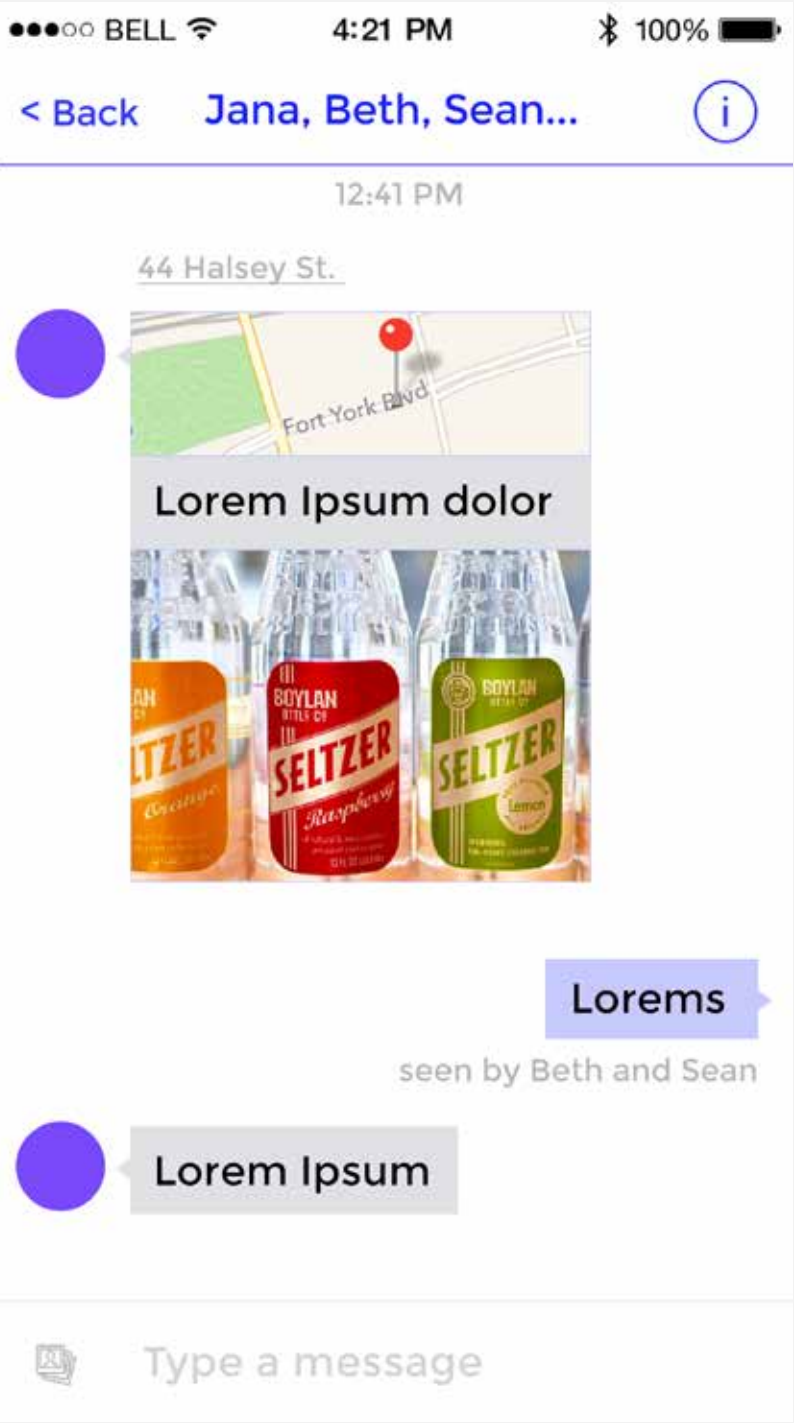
●●●○○ BELL 4:21 PM 100%

< Back Jana, Beth, Sean... i

12:41 PM

44 Halsey St.

Fort York Blvd

Lorem Ipsum dolor

LAN
CO
LTZER
Orange

BOYLAN
BOTTLE CO
SELTZER
Raspberry

BOYLAN
BOTTLE CO
SELTZER
Lemon

Lorems

seen by Beth and Sean

Lorem Ipsum

Type a message